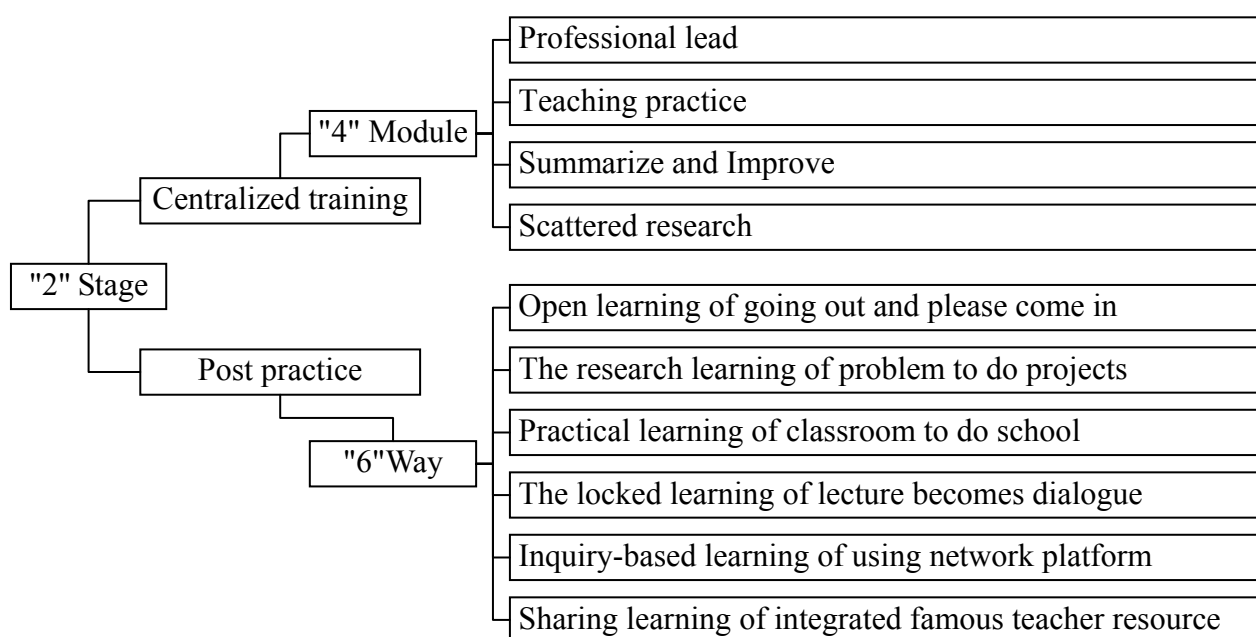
"2" Stage

Centralized training

"4" Module

Professional lead

Teaching practice

Summarize and Improve

Scattered research

Post practice

"6"Way

Open learning of going out and please come in

The research learning of problem to do projects

Practical learning of classroom to do school

The locked learning of lecture becomes dialogue

Inquiry-based learning of using network platform

Sharing learning of integrated famous teacher resource